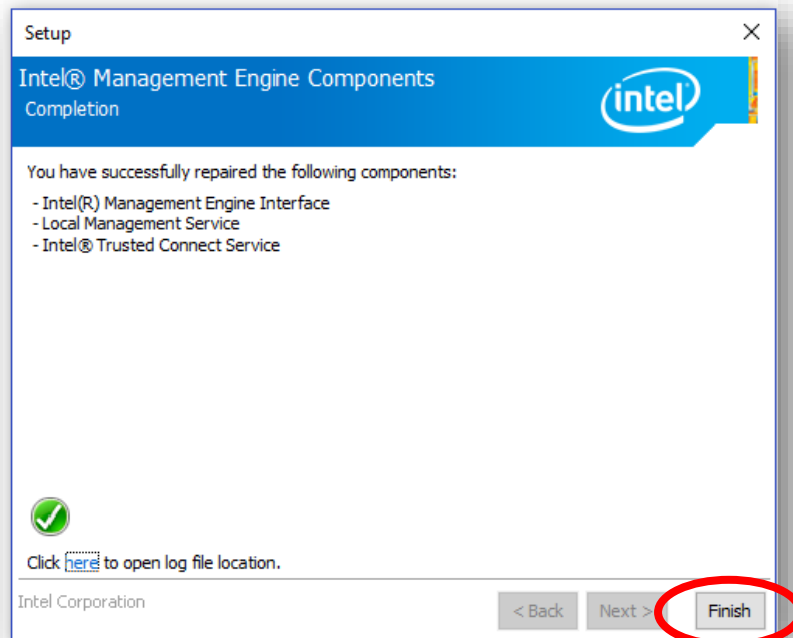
Setup

Intel® Management Engine Components
Completion

intel

You have successfully repaired the following components:

- Intel(R) Management Engine Interface
- Local Management Service
- Intel® Trusted Connect Service

Click here to open log file location.

Intel Corporation

< Back

Next >

Finish